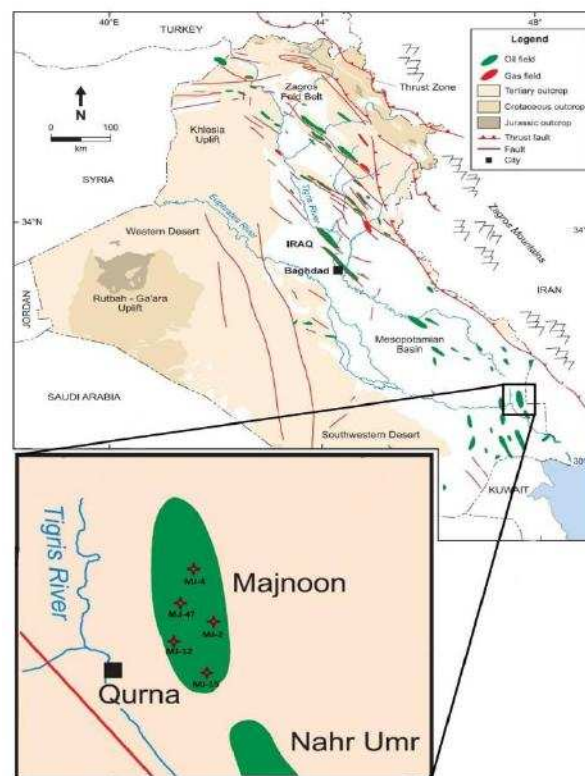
40°E
TURKEY
44°
48°
Legend
Oil field
Gas field
Tertiary outcrop
Cretaceous outcrop
Jurassic outcrop
Thrust fault
Fault
City
Thrust Zone
Zagros Fold Belt
N
0 100
km
Khleisia Uplift
SYRIA
34°N
Western Desert
Euphrates River
Tigris River
IRAQ
Baghdad
Zagros Mountains
34°
IRAN
JORDAN
Rutbah - Ga'ara Uplift
Mesopotamian Basin
SAUDI ARABIA
Southwestern Desert
30°
KUWAIT
Tigris River
MJ-4
MJ-47
MJ-2
MJ-12
MJ-15
Majnoon
Qurna
Nahr Umr